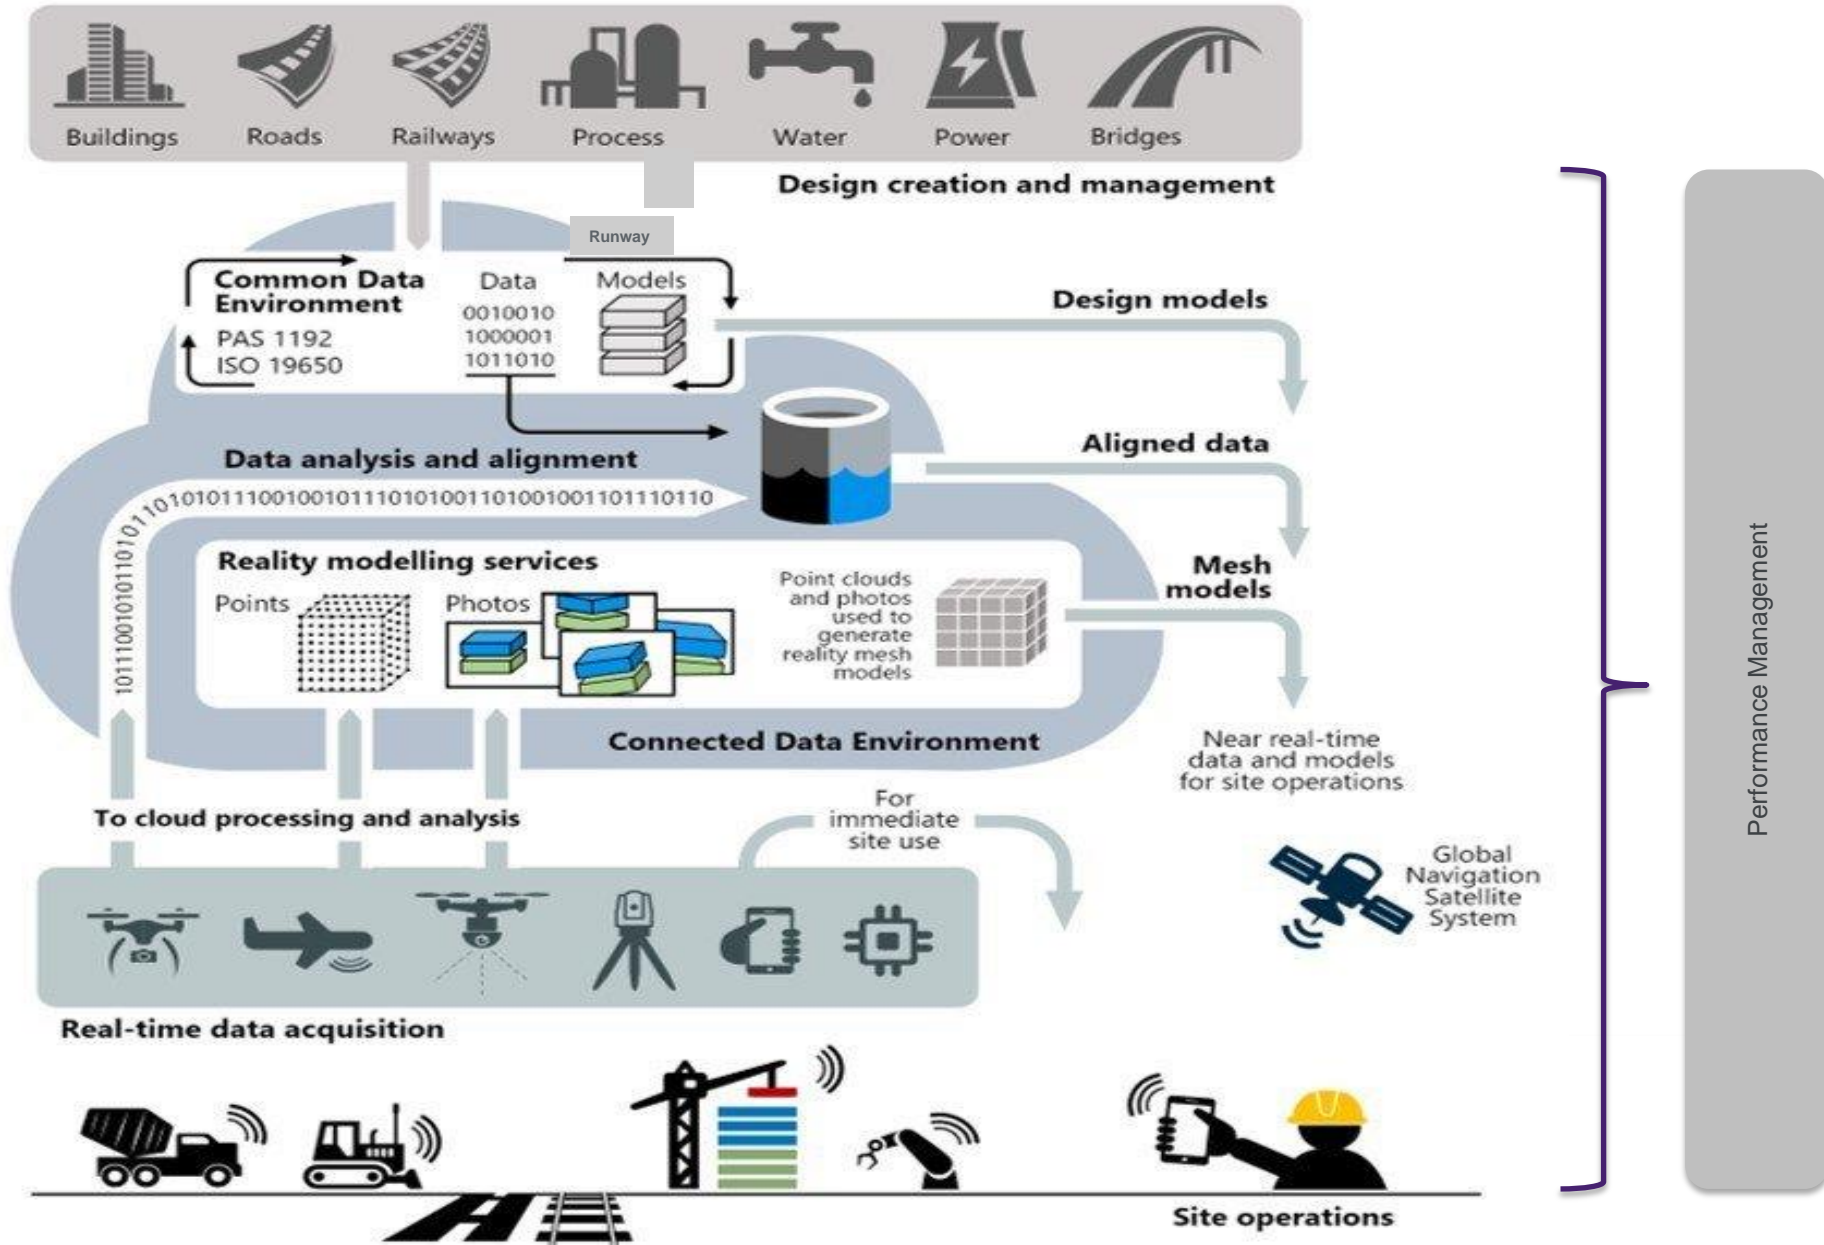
Buildings
Roads
Railways
Process
Water
Power
Bridges

Design creation and management

Runway

Common Data Environment
PAS 1192
ISO 19650

Data
0010010
1000001
1011010

Models

Design models

Data analysis and alignment

Aligned data

1011100101011010101011100100101110101001101001001101110110

Reality modelling services

Points

Photos

Point clouds and photos used to generate reality mesh models

Mesh models

Connected Data Environment

Near real-time data and models for site operations

To cloud processing and analysis

For immediate site use

Global Navigation Satellite System

Real-time data acquisition

Site operations

Performance Management